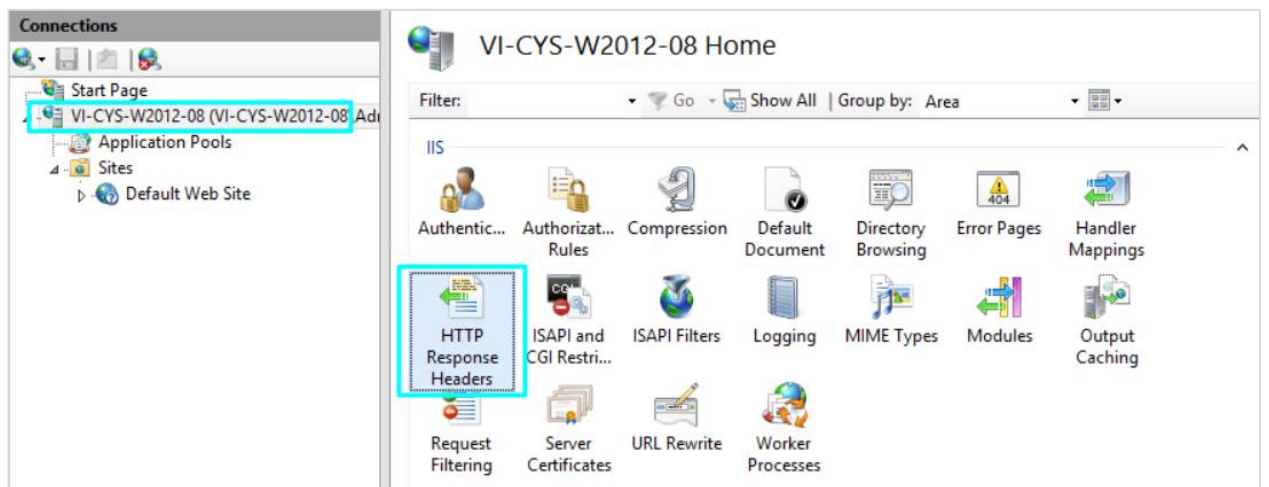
Connections

Start Page
VI-CYS-W2012-08 (VI-CYS-W2012-08\Adı
Application Pools
Sites
Default Web Site

VI-CYS-W2012-08 Home

Filter: Go Show All | Group by: Area

IIS

Authentic...
Authorizat... Rules
Compression
Default Document
Directory Browsing
404
Error Pages
Handler Mappings
HTTP Response Headers
CGI
ISAPI and CGI Restri...
ISAPI Filters
Logging
MIME Types
Modules
Output Caching
Request Filtering
Server Certificates
URL Rewrite
Worker Processes